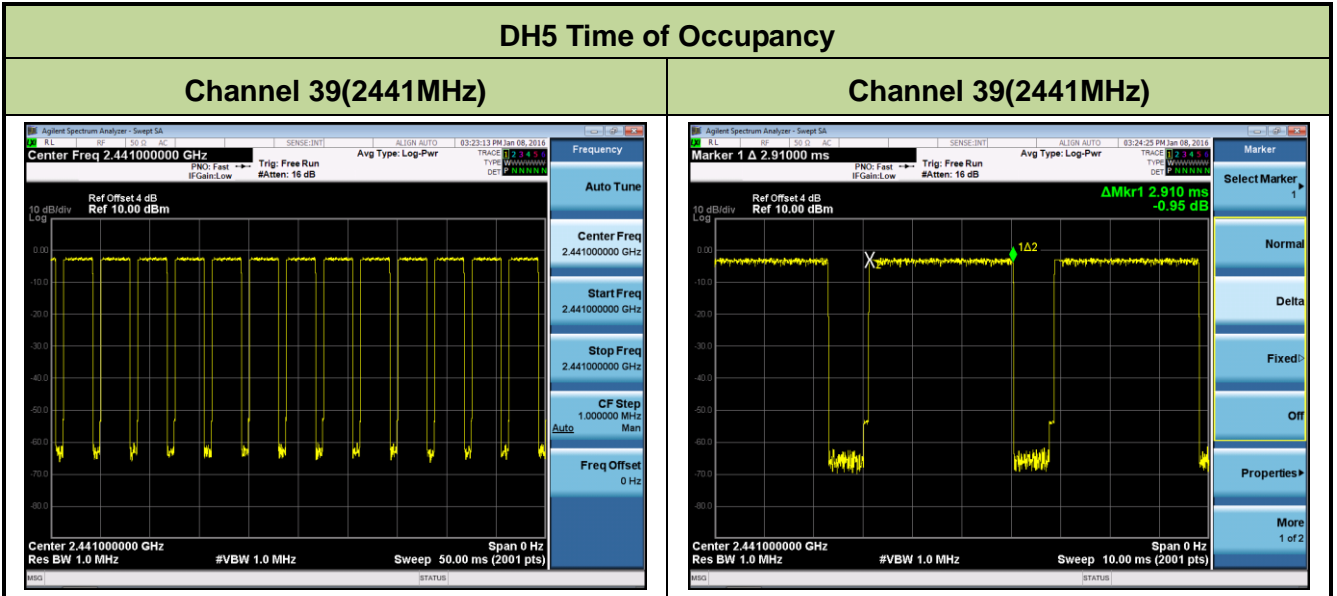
DH5 Time of Occupancy

| Channel 39(2441MHz) | Channel 39(2441MHz) |
|---|---|

Agilent Spectrum Analyzer - Swept SA
RL RF 50 Ω AC SENSE:INT ALIGN AUTO 03:23:13 PM Jan 08, 2016
Center Freq 2.441000000 GHz
PNO: Fast IFGain:Low
Trig: Free Run
#Atten: 16 dB
Avg Type: Log-Pwr
TRACE 1 2 3 4 5 6
TYPE WWWWWW
DET P N N N N N
Frequency
Ref Offset 4 dB
10 dB/div Ref 10.00 dBm
Log
0.00
-10.0
-20.0
-30.0
-40.0
-50.0
-60.0
-70.0
-80.0
Center 2.441000000 GHz
Res BW 1.0 MHz
#VBW 1.0 MHz
Span 0 Hz
Sweep 50.00 ms (2001 pts)
Auto Tune
Center Freq
2.441000000 GHz
Start Freq
2.441000000 GHz
Stop Freq
2.441000000 GHz
CF Step
1.000000 MHz
Auto Man
Freq Offset
0 Hz
MSG
STATUS

Agilent Spectrum Analyzer - Swept SA
RL RF 50 Ω AC SENSE:INT ALIGN AUTO 03:24:25 PM Jan 08, 2016
Marker 1 Δ 2.91000 ms
PNO: Fast IFGain:Low
Trig: Free Run
#Atten: 16 dB
Avg Type: Log-Pwr
TRACE 1 2 3 4 5 6
TYPE WWWWWW
DET P N N N N N
Marker
Ref Offset 4 dB
10 dB/div Ref 10.00 dBm
Log
ΔMkr1 2.910 ms
-0.95 dB
1Δ2
X
0.00
-10.0
-20.0
-30.0
-40.0
-50.0
-60.0
-70.0
-80.0
Center 2.441000000 GHz
Res BW 1.0 MHz
#VBW 1.0 MHz
Span 0 Hz
Sweep 10.00 ms (2001 pts)
Select Marker
1
Normal
Delta
Fixed
Off
Properties
More
1 of 2
MSG
STATUS